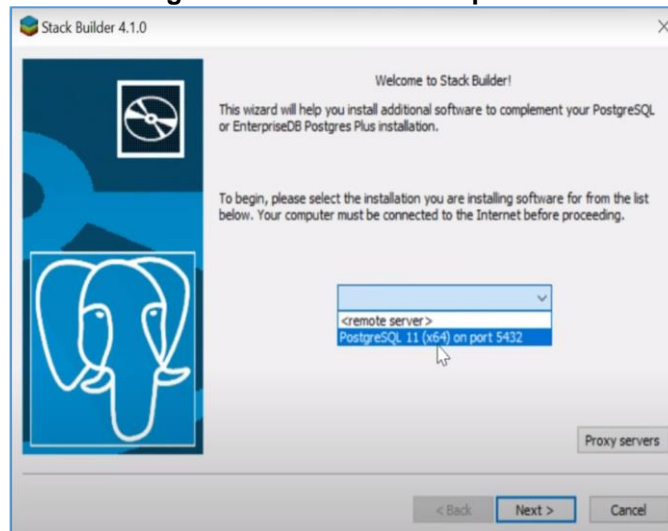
Stack Builder 4.1.0

Welcome to Stack Builder!

This wizard will help you install additional software to complement your PostgreSQL or EnterpriseDB Postgres Plus installation.

To begin, please select the installation you are installing software for from the list below. Your computer must be connected to the Internet before proceeding.

<remote server>
PostgreSQL 11 (x64) on port 5432

Proxy servers

< Back
Next >
Cancel